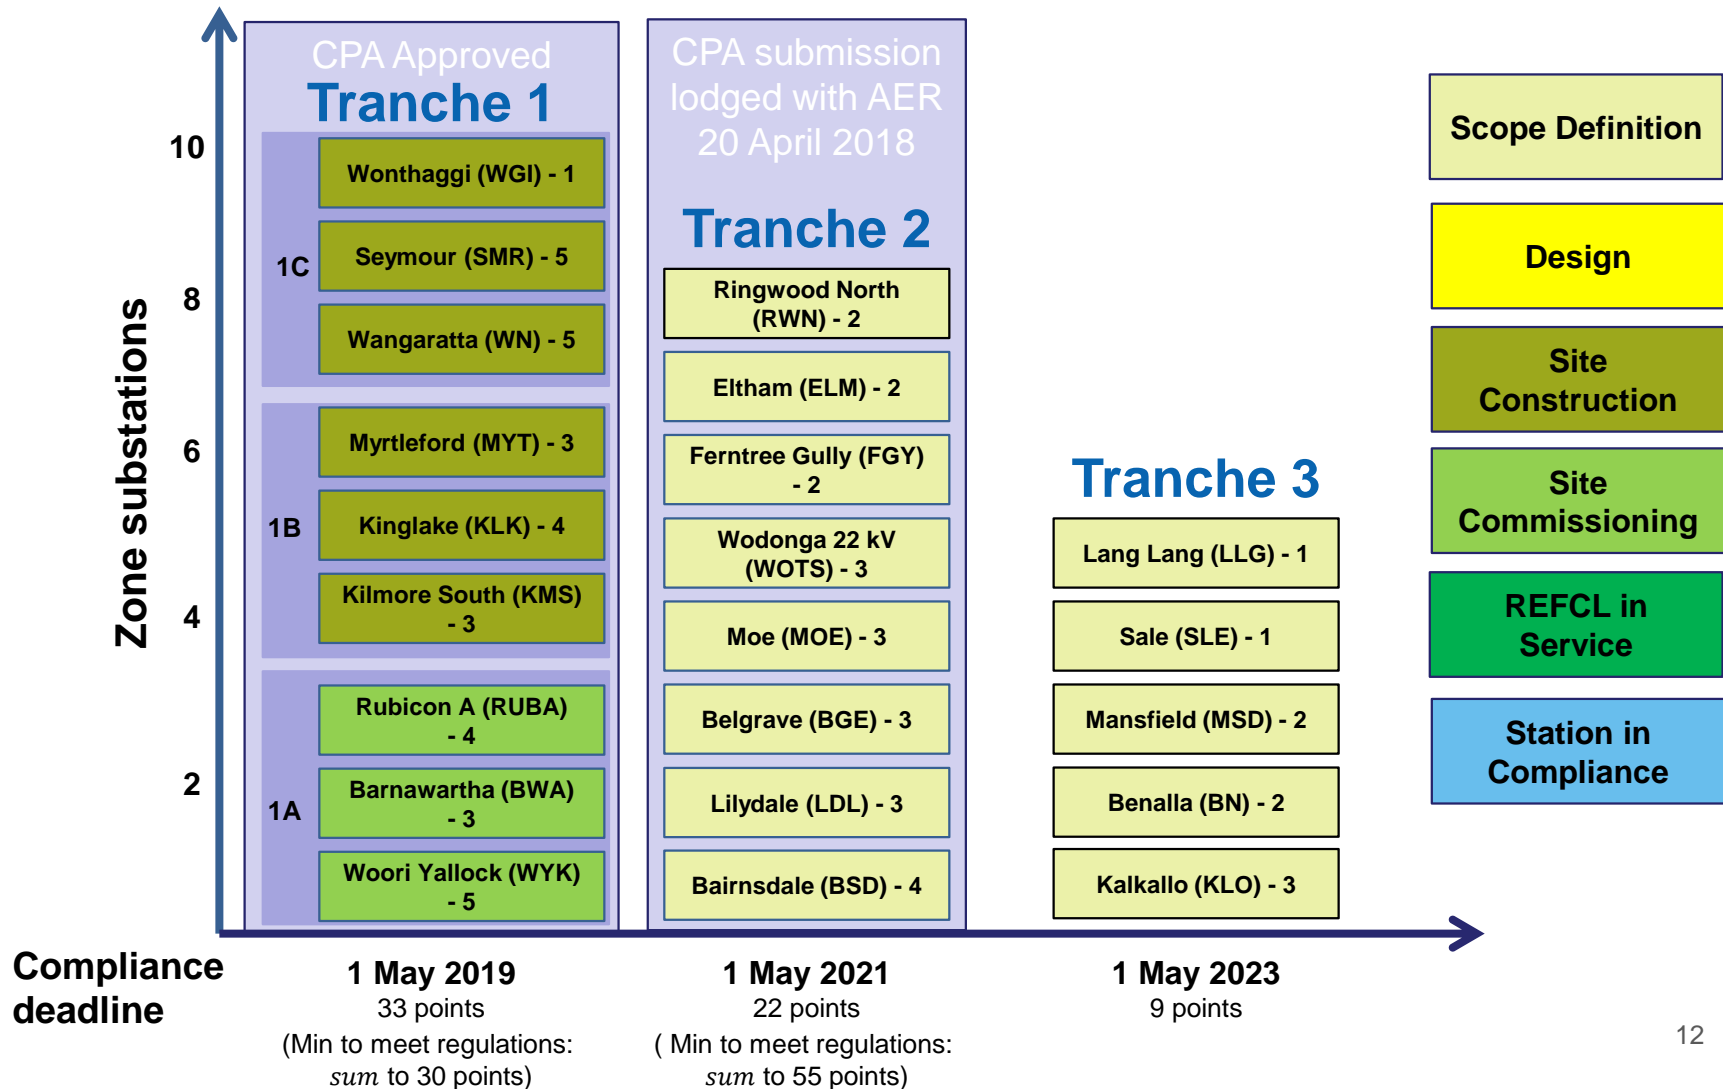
Zone substations

10
8
6
4
2

CPA Approved
Tranche 1

1C
Wonthaggi (WGI) - 1
Seymour (SMR) - 5
Wangaratta (WN) - 5

1B
Myrtleford (MYT) - 3
Kinglake (KLK) - 4
Kilmore South (KMS) - 3

1A
Rubicon A (RUBA) - 4
Barnawartha (BWA) - 3
Woori Yallock (WYK) - 5

CPA submission lodged with AER 20 April 2018

Tranche 2
Ringwood North (RWN) - 2
Eltham (ELM) - 2
Ferntree Gully (FGY) - 2
Wodonga 22 kV (WOTS) - 3
Moe (MOE) - 3
Belgrave (BGE) - 3
Lilydale (LDL) - 3
Bairnsdale (BSD) - 4

Tranche 3
Lang Lang (LLG) - 1
Sale (SLE) - 1
Mansfield (MSD) - 2
Benalla (BN) - 2
Kalkallo (KLO) - 3

Scope Definition
Design
Site Construction
Site Commissioning
REFCL in Service
Station in Compliance

Compliance deadline

1 May 2019
33 points
(Min to meet regulations: sum to 30 points)

1 May 2021
22 points
( Min to meet regulations: sum to 55 points)

1 May 2023
9 points

12